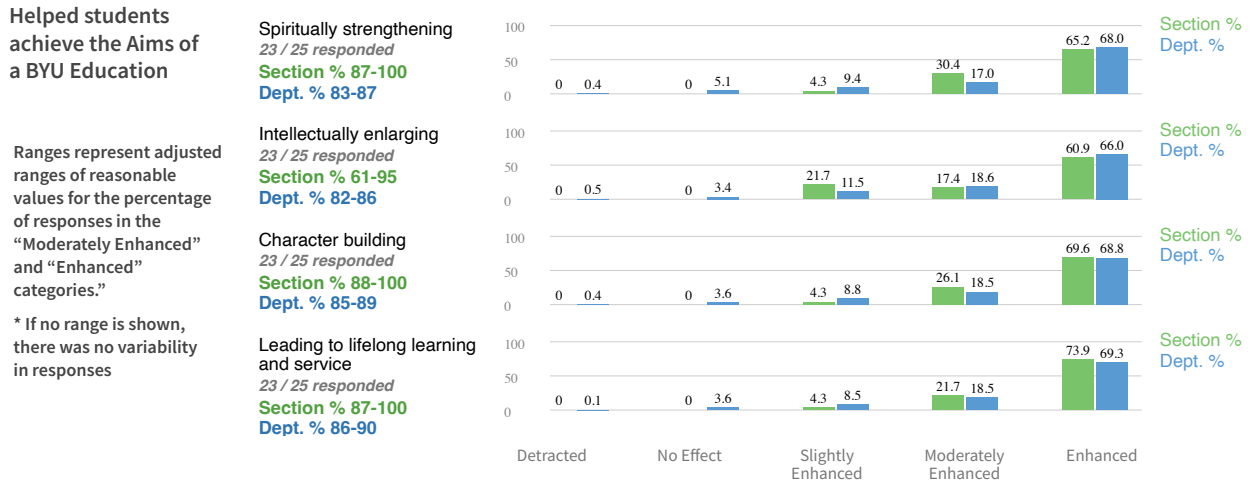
Helped students achieve the Aims of a BYU Education

Ranges represent adjusted ranges of reasonable values for the percentage of responses in the "Moderately Enhanced" and "Enhanced" categories.

* If no range is shown, there was no variability in responses

Spiritually strengthening
23 / 25 responded
Section % 87-100
Dept. % 83-87

| | Detracted | No Effect | Slightly Enhanced | Moderately Enhanced | Enhanced |
|---|---|---|---|---|---|
| Section % | 0 | 0 | 4.3 | 30.4 | 65.2 |
| Dept. % | 0.4 | 5.1 | 9.4 | 17.0 | 68.0 |

Intellectually enlarging
23 / 25 responded
Section % 61-95
Dept. % 82-86

| | Detracted | No Effect | Slightly Enhanced | Moderately Enhanced | Enhanced |
|---|---|---|---|---|---|
| Section % | 0 | 0 | 21.7 | 17.4 | 60.9 |
| Dept. % | 0.5 | 3.4 | 11.5 | 18.6 | 66.0 |

Character building
23 / 25 responded
Section % 88-100
Dept. % 85-89

| | Detracted | No Effect | Slightly Enhanced | Moderately Enhanced | Enhanced |
|---|---|---|---|---|---|
| Section % | 0 | 0 | 4.3 | 26.1 | 69.6 |
| Dept. % | 0.4 | 3.6 | 8.8 | 18.5 | 68.8 |

Leading to lifelong learning and service
23 / 25 responded
Section % 87-100
Dept. % 86-90

| | Detracted | No Effect | Slightly Enhanced | Moderately Enhanced | Enhanced |
|---|---|---|---|---|---|
| Section % | 0 | 0 | 4.3 | 21.7 | 73.9 |
| Dept. % | 0.1 | 3.6 | 8.5 | 18.5 | 69.3 |

100
50
0

Section %
Dept. %